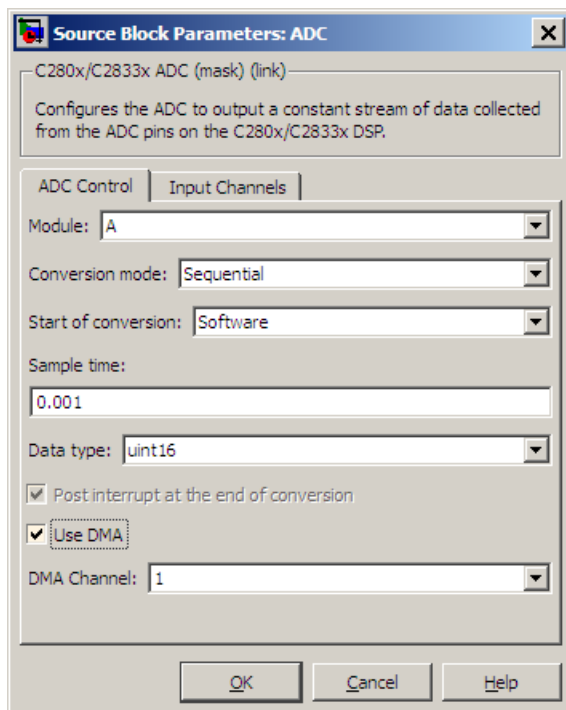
Source Block Parameters: ADC

C280x/C2833x ADC (mask) (link)

Configures the ADC to output a constant stream of data collected from the ADC pins on the C280x/C2833x DSP.

ADC Control | Input Channels

Module: A

Conversion mode: Sequential

Start of conversion: Software

Sample time:

0.001

Data type: uint16

Post interrupt at the end of conversion

Use DMA

DMA Channel: 1

OK | Cancel | Help